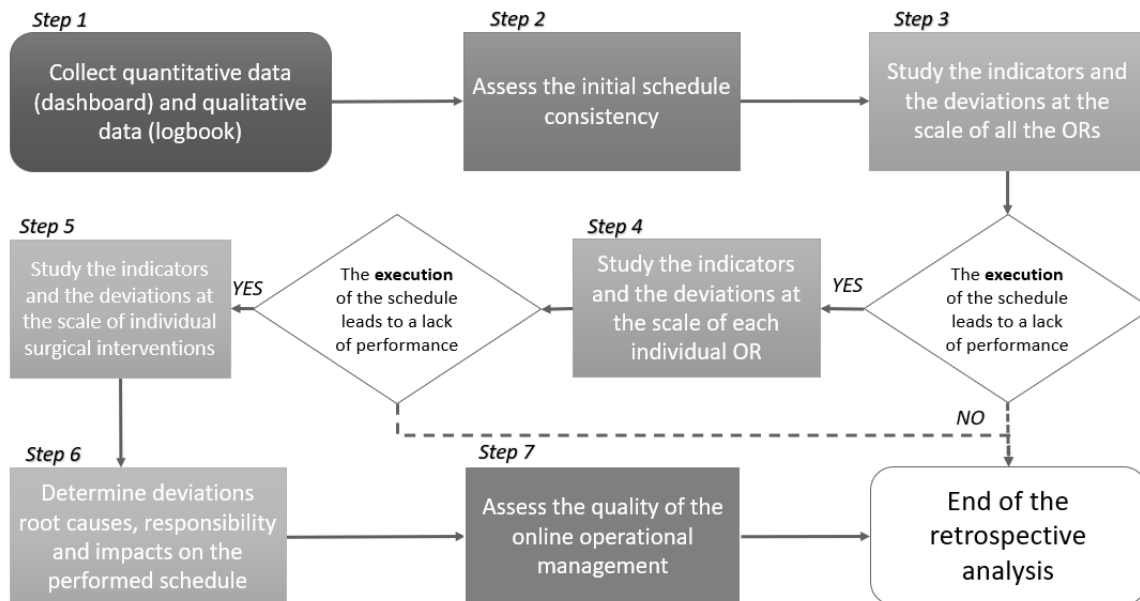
Step 1

Collect quantitative data (dashboard) and qualitative data (logbook)

Step 2

Assess the initial schedule consistency

Step 3

Study the indicators and the deviations at the scale of all the ORs

The **execution** of the schedule leads to a lack of performance

YES

NO

Step 4

Study the indicators and the deviations at the scale of each individual OR

The **execution** of the schedule leads to a lack of performance

YES

Step 5

Study the indicators and the deviations at the scale of individual surgical interventions

Step 6

Determine deviations root causes, responsibility and impacts on the performed schedule

Step 7

Assess the quality of the online operational management

End of the retrospective analysis